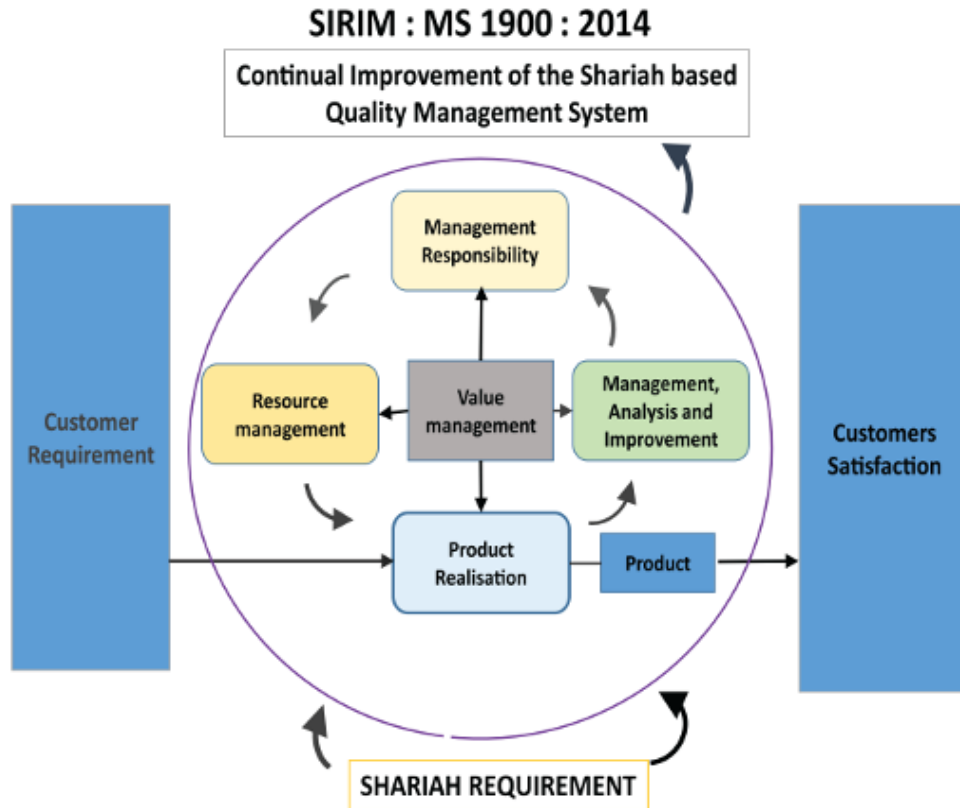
SIRIM : MS 1900 : 2014

Continual Improvement of the Shariah based Quality Management System

Customer Requirement

Management Responsibility

Resource management

Value management

Management, Analysis and Improvement

Product Realisation

Product

Customers Satisfaction

SHARIAH REQUIREMENT